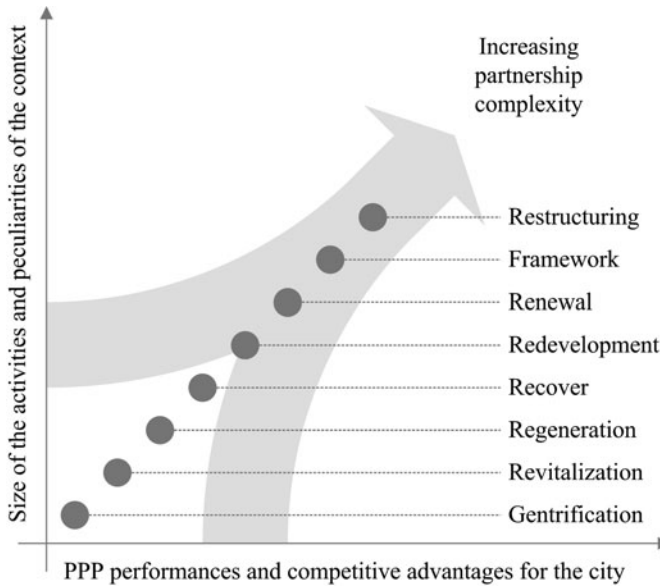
Size of the activities and peculiarities of the context

Increasing partnership complexity

Restructuring
Framework
Renewal
Redevelopment
Recover
Regeneration
Revitalization
Gentrification

PPP performances and competitive advantages for the city